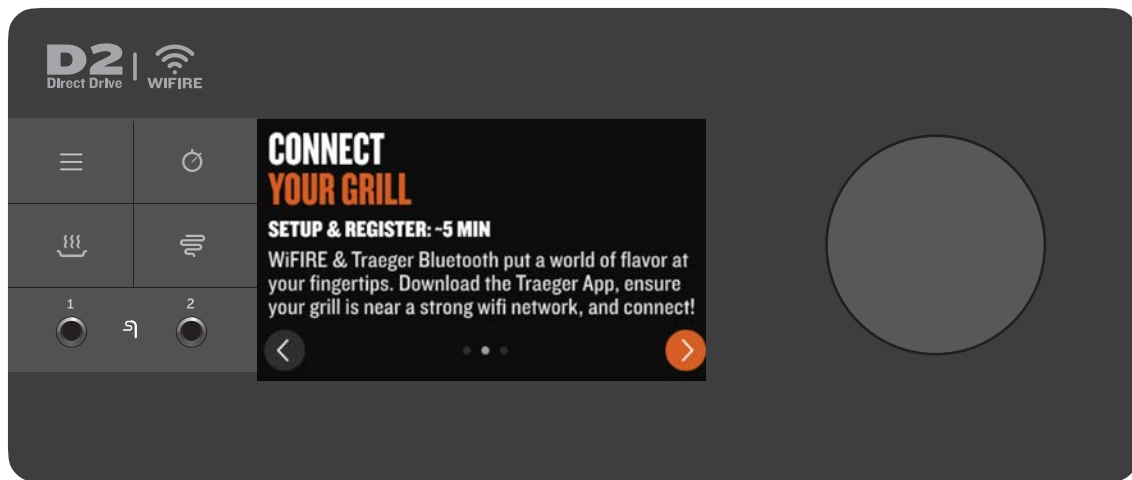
D2
Direct Drive
WIFIRE

1
2

CONNECT
YOUR GRILL
SETUP & REGISTER: ~5 MIN
WiFIRE & Traeger Bluetooth put a world of flavor at your fingertips. Download the Traeger App, ensure your grill is near a strong wifi network, and connect!